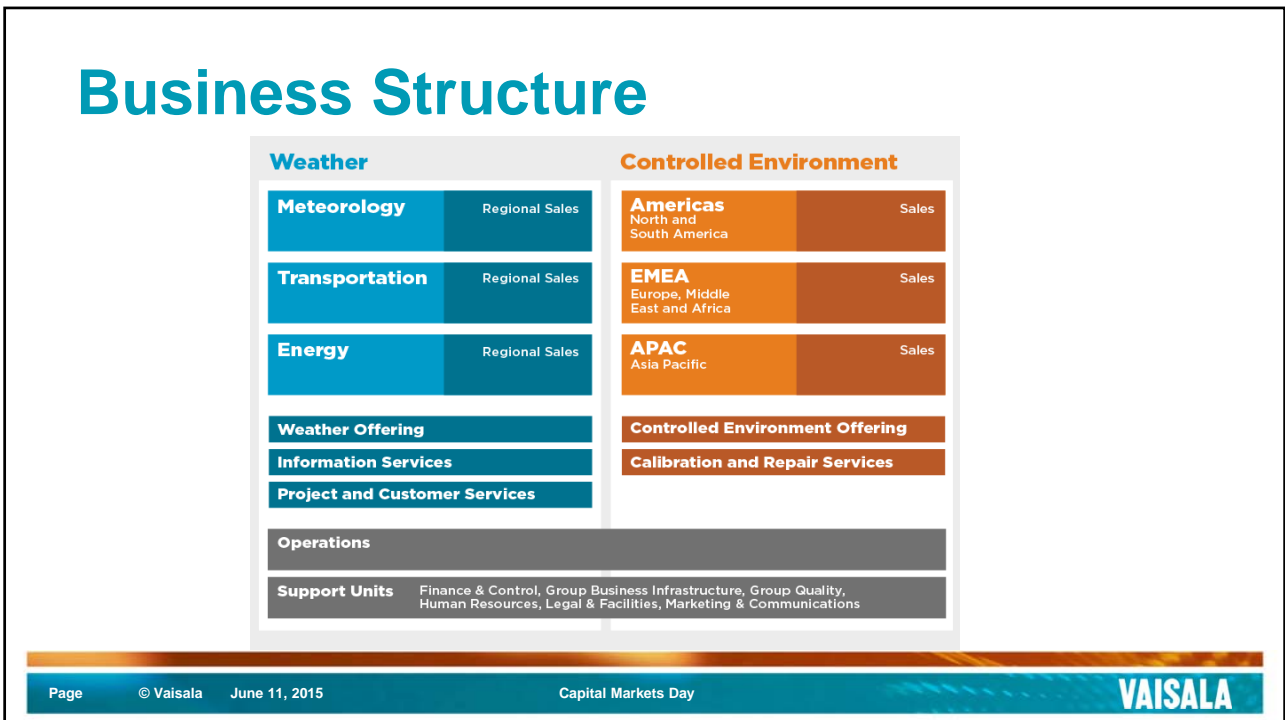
Business Structure

Weather

Meteorology Regional Sales

Transportation Regional Sales

Energy Regional Sales

Weather Offering

Information Services

Project and Customer Services

Controlled Environment

Americas
North and South America
Sales

EMEA
Europe, Middle East and Africa
Sales

APAC
Asia Pacific
Sales

Controlled Environment Offering

Calibration and Repair Services

Operations

Support Units Finance & Control, Group Business Infrastructure, Group Quality, Human Resources, Legal & Facilities, Marketing & Communications

Page © Vaisala June 11, 2015 Capital Markets Day VAISALA